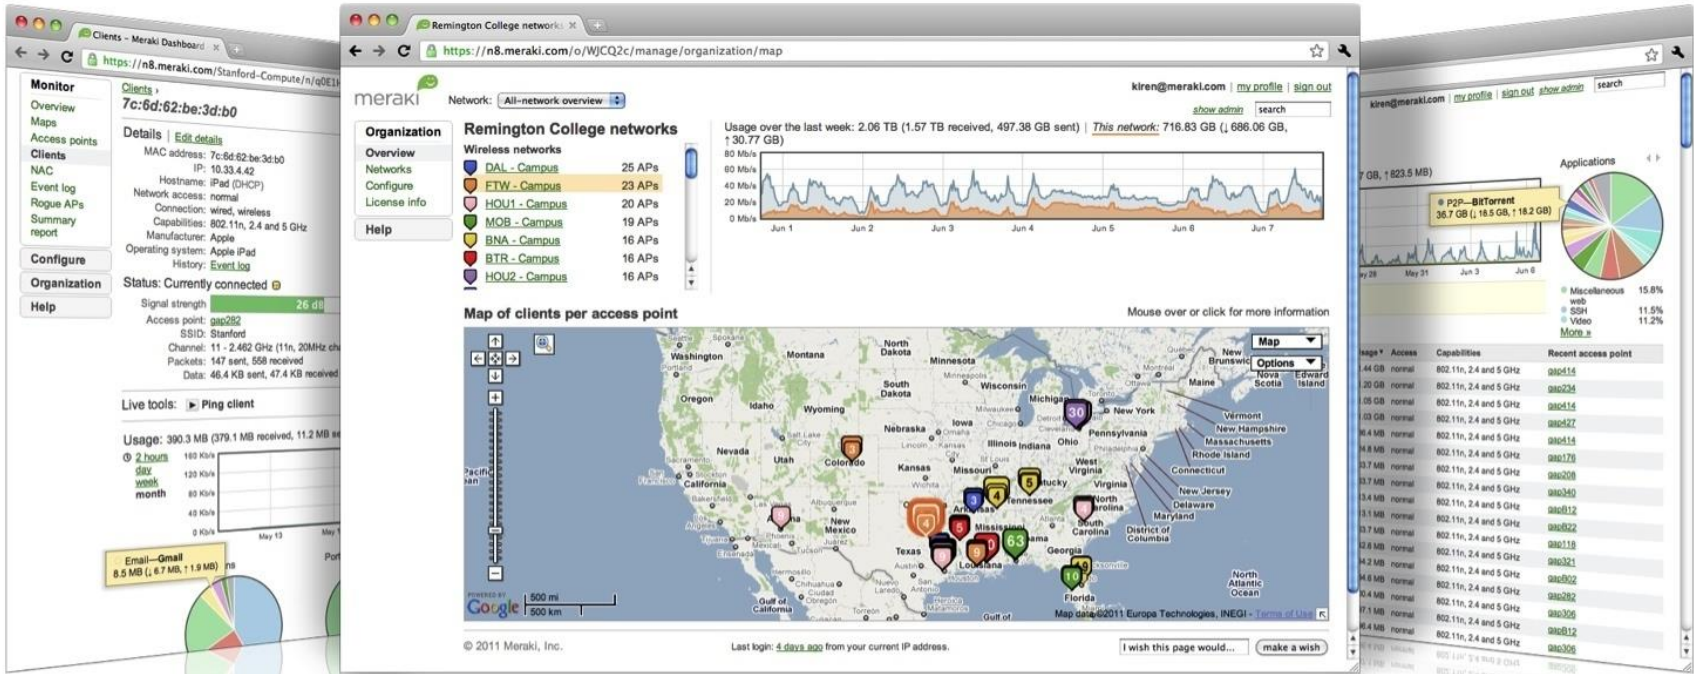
Clients - Meraki Dashboard

https://n8.meraki.com/Stanford-Compute/n/qOE1

Monitor
Overview
Maps
Access points
Clients
NAC
Event log
Rogue APs
Summary report

Configure
Organization
Help

Clients ›
7c:6d:62:be:3d:b0

Details | Edit details
MAC address: 7c:6d:62:be:3d:b0
IP: 10.33.4.42
Hostname: iPad (DHCP)
Network access: normal
Connection: wired, wireless
Capabilities: 802.11n, 2.4 and 5 GHz
Manufacturer: Apple
Operating system: Apple iPad
History: Event log

Status: Currently connected
Signal strength 26 dB
Access point: gap282
SSID: Stanford
Channel: 11 - 2.462 GHz (11n, 20MHz ch
Packets: 147 sent, 558 received
Data: 46.4 KB sent, 47.4 KB received

Live tools: Ping client

Usage: 390.3 MB (379.1 MB received, 11.2 MB se
2 hours
day
week
month
160 Kb/s
120 Kb/s
80 Kb/s
40 Kb/s
0 Kb/s
May 13

Email—Gmail
8.5 MB (↓ 6.7 MB, ↑ 1.9 MB)

Remington College network

https://n8.meraki.com/o/WJCQ2c/manage/organization/map

meraki
Network: All-network overview

kiren@meraki.com | my profile | sign out
show admin
search

Organization
Overview
Networks
Configure
License info
Help

Remington College networks
Wireless networks
DAL - Campus 25 APs
FTW - Campus 23 APs
HOU1 - Campus 20 APs
MOB - Campus 19 APs
BNA - Campus 16 APs
BTR - Campus 16 APs
HOU2 - Campus 16 APs

Usage over the last week: 2.06 TB (1.57 TB received, 497.38 GB sent) | This network: 716.83 GB (↓ 686.06 GB, ↑ 30.77 GB)
80 Mb/s
60 Mb/s
40 Mb/s
20 Mb/s
0 Mb/s
Jun 1 Jun 2 Jun 3 Jun 4 Jun 5 Jun 6 Jun 7

Map of clients per access point
Mouse over or click for more information

Map
Options
Washington
Oregon
Idaho
Montana
Wyoming
North Dakota
South Dakota
Nebraska
Minnesota
Wisconsin
Michigan
Iowa
Illinois
Indiana
Ohio
Pennsylvania
New York
Nevada
Utah
Colorado
Kansas
Missouri
Kentucky
West Virginia
Virginia
Tennessee
North Carolina
South Carolina
Georgia
Arkansas
Mississippi
Alabama
Louisiana
Texas
Florida
California
New Mexico
Arizona
Maine
Vermont
New Hampshire
Massachusetts
Rhode Island
Connecticut
New Jersey
Delaware
Maryland
District of Columbia
New Brunswick
Nova Scotia
Prince Edward Island
Pacific Ocean
North Atlantic Ocean
Gulf of California
Gulf of Mexico
Chihuahua
Nuevo Leon
30
4
5
3
5
63
10
POWERED BY Google
500 mi
500 km
Map data ©2011 Europa Technologies, INEGI - Terms of Use

© 2011 Meraki, Inc.
Last login: 4 days ago from your current IP address.
I wish this page would...
make a wish

kiren@meraki.com | my profile | sign out show admin search
7 GB, ↑ 823.5 MB)
Applications
P2P—BitTorrent
36.7 GB (↓ 18.5 GB, ↑ 18.2 GB)
May 28 May 31 Jun 3 Jun 6
Miscellaneous web 15.8%
SSH 11.5%
Video 11.2%
More »

Usage | Access | Capabilities | Recent access point
normal 802.11n, 2.4 and 5 GHz gap414
normal 802.11n, 2.4 and 5 GHz gap234
normal 802.11n, 2.4 and 5 GHz gap414
normal 802.11n, 2.4 and 5 GHz gap427
normal 802.11n, 2.4 and 5 GHz gap414
normal 802.11n, 2.4 and 5 GHz gap176
normal 802.11n, 2.4 and 5 GHz gap208
normal 802.11n, 2.4 and 5 GHz gap340
normal 802.11n, 2.4 and 5 GHz gapB12
normal 802.11n, 2.4 and 5 GHz gapB22
normal 802.11n, 2.4 and 5 GHz gap118
normal 802.11n, 2.4 and 5 GHz gap321
normal 802.11n, 2.4 and 5 GHz gapB02
normal 802.11n, 2.4 and 5 GHz gap282
normal 802.11n, 2.4 and 5 GHz gap306
normal 802.11n, 2.4 and 5 GHz gapB12
normal 802.11n, 2.4 and 5 GHz gap306